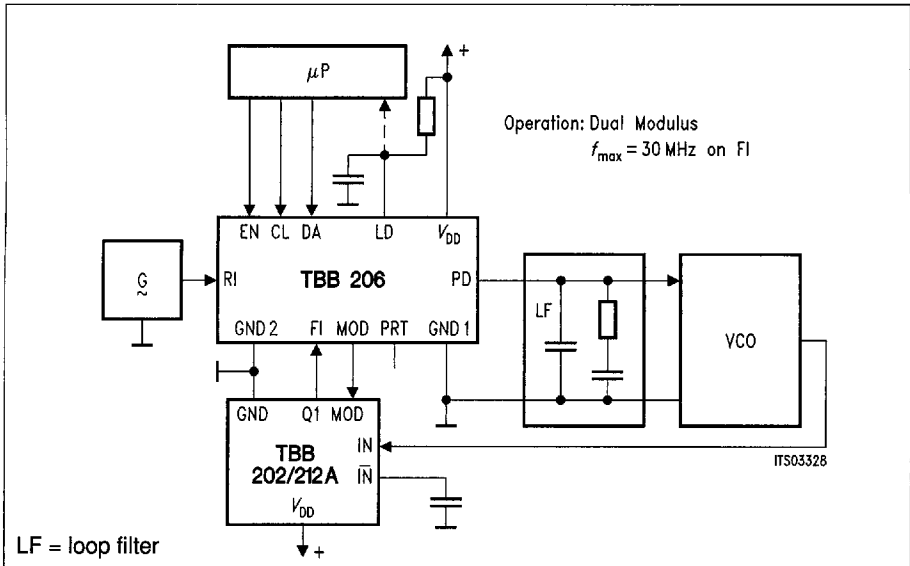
$\mu P$

+

Operation: Dual Modulus
$f_{max} = 30$ MHz on FI

EN CL DA LD $V_{DD}$

G ~

RI TBB 206 PD

GND 2 FI MOD PRT GND 1

LF

VCO

GND Q1 MOD

TBB 202/212A

IN
$\overline{IN}$

$V_{DD}$

+

ITS03328

LF = loop filter